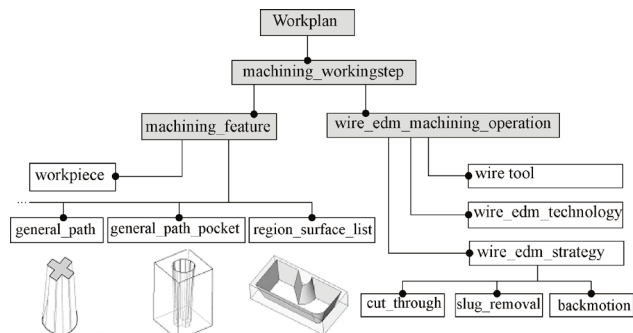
Workplan

machining_workingstep

machining_feature

wire_edm_machining_operation

workpiece

wire tool

wire_edm_technology

wire_edm_strategy

...

general_path

general_path_pocket

region_surface_list

cut_through

slug_removal

backmotion